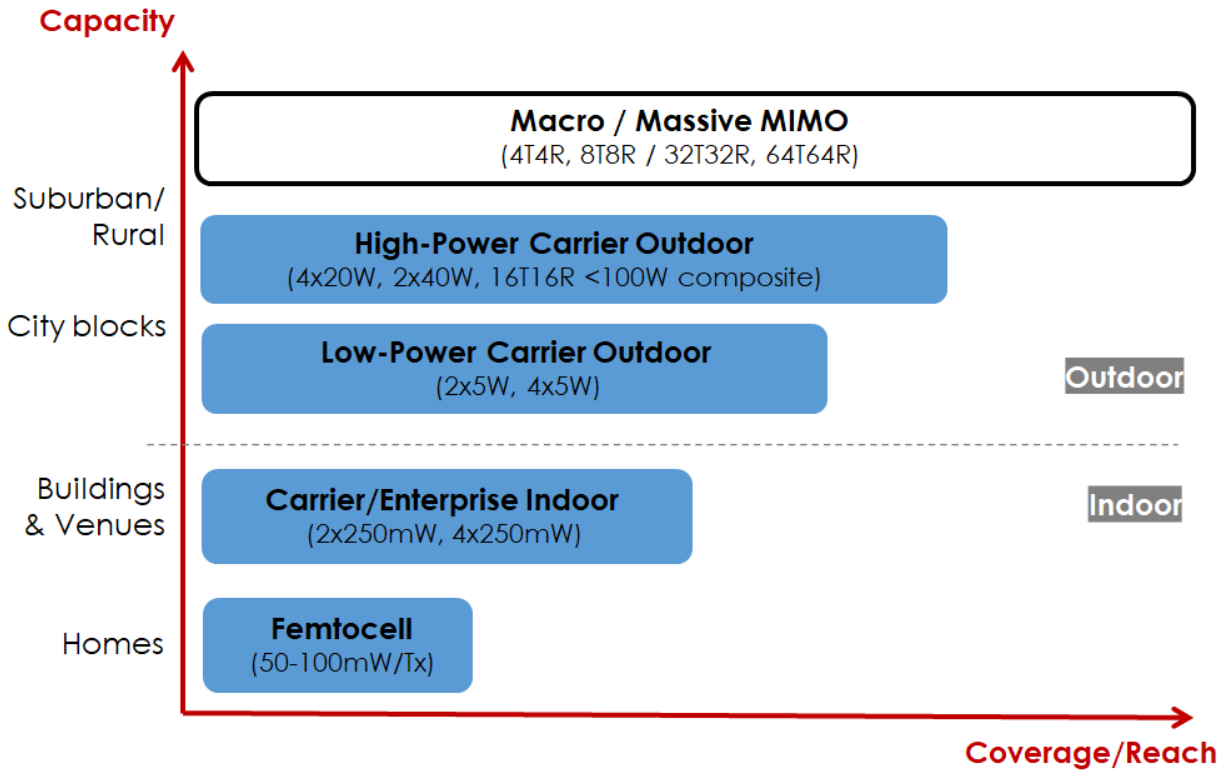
Capacity

Macro / Massive MIMO
(4T4R, 8T8R / 32T32R, 64T64R)

Suburban/ Rural

High-Power Carrier Outdoor
(4x20W, 2x40W, 16T16R <100W composite)

City blocks

Low-Power Carrier Outdoor
(2x5W, 4x5W)

Outdoor

Buildings & Venues

Carrier/Enterprise Indoor
(2x250mW, 4x250mW)

Indoor

Homes

Femtocell
(50-100mW/Tx)

Coverage/Reach